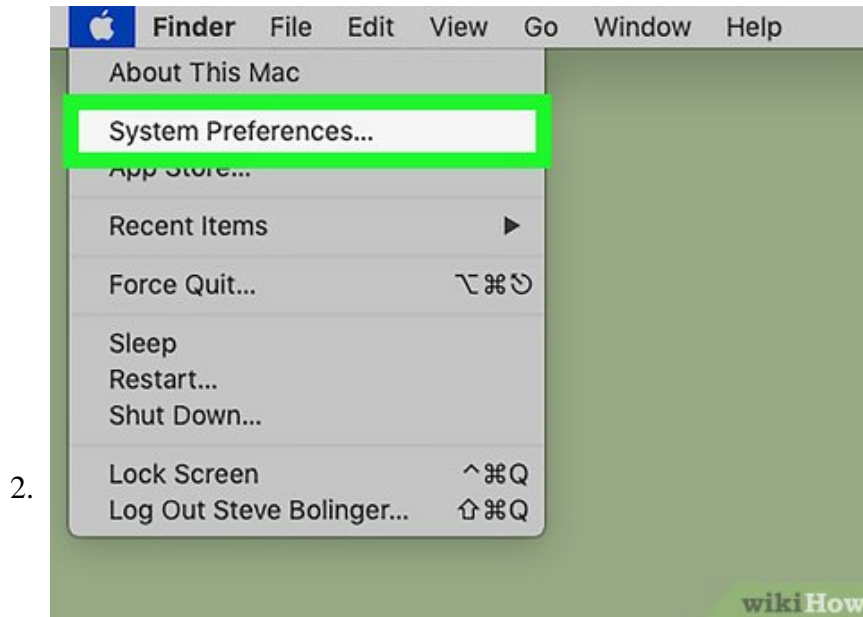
Finder File Edit View Go Window Help

About This Mac

System Preferences...

App Store...

Recent Items

Force Quit... ⌥⌘⎋

Sleep
Restart...
Shut Down...

Lock Screen ^⌘Q
Log Out Steve Bolinger... ⇧⌘Q

2.

wikiHow